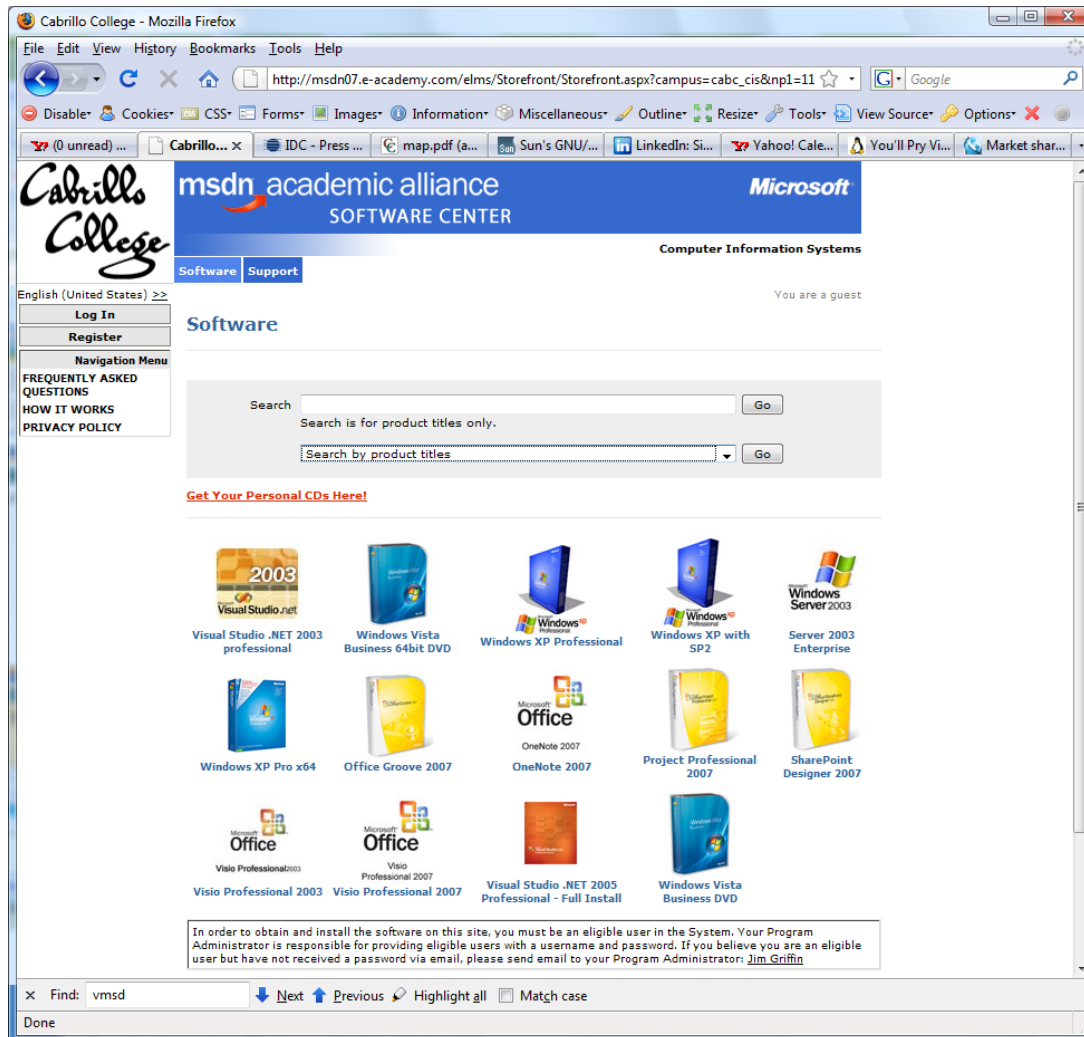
Cabrillo College - Mozilla Firefox

File Edit View History Bookmarks Tools Help

http://msdn07.e-academy.com/elms/Storefront/Storefront.aspx?campus=cabc_cis&np1=11

Google

Disable Cookies CSS Forms Images Information Miscellaneous Outline Resize Tools View Source Options

(0 unread) ... | Cabrillo... | IDC - Press ... | map.pdf (a... | Sun's GNU/... | LinkedIn: Si... | Yahoo! Cale... | You'll Pry Vi... | Market shar...

Cabrillo College

msdn academic alliance SOFTWARE CENTER

Microsoft

Computer Information Systems

Software Support

English (United States) >>

Log In

Register

Navigation Menu

FREQUENTLY ASKED QUESTIONS

HOW IT WORKS

PRIVACY POLICY

You are a guest

Software

Search Go

Search is for product titles only.

Search by product titles Go

Get Your Personal CDs Here!

2003 Visual Studio.net
Visual Studio .NET 2003 professional

Windows Vista Business 64bit DVD

Windows XP Professional

Windows XP with SP2

Windows Server 2003
Server 2003 Enterprise

Windows XP Pro x64

Office Groove 2007

Office OneNote 2007
OneNote 2007

Project Professional 2007

SharePoint Designer 2007

Microsoft Office Visio Professional 2003
Visio Professional 2003

Microsoft Office Visio Professional 2007
Visio Professional 2007

Visual Studio .NET 2005 Professional - Full Install

Windows Vista Business DVD

In order to obtain and install the software on this site, you must be an eligible user in the System. Your Program Administrator is responsible for providing eligible users with a username and password. If you believe you are an eligible user but have not received a password via email, please send email to your Program Administrator: Jim Griffin

Find: vmsd Next Previous Highlight all Match case

Done